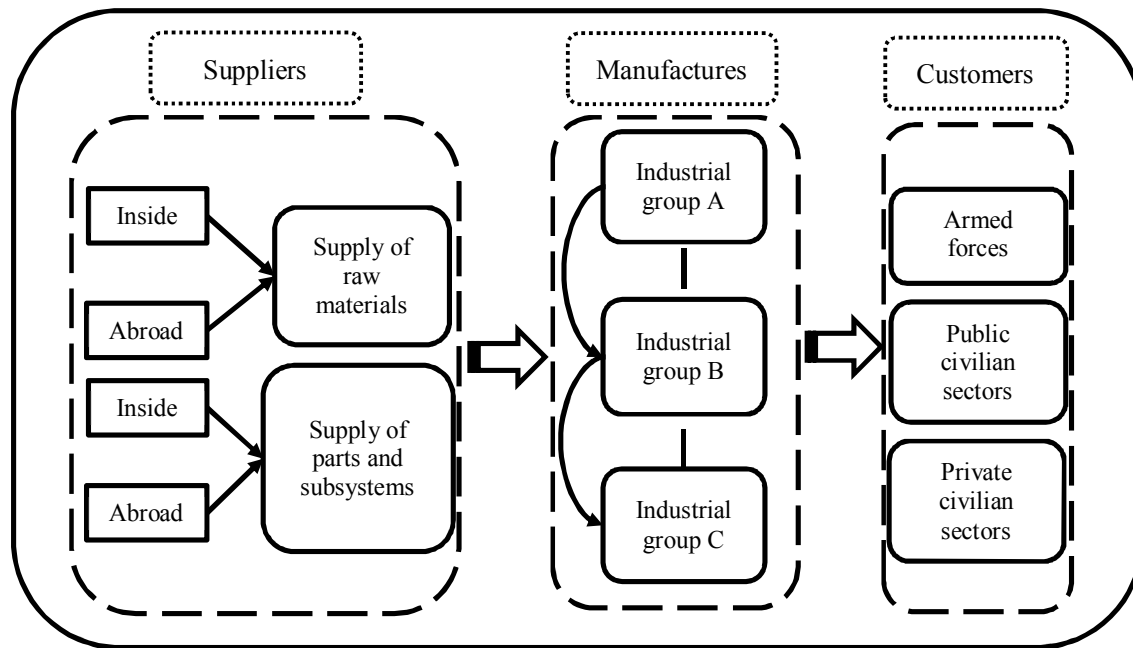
Suppliers

Manufactures

Customers

Inside

Abroad

Supply of raw materials

Inside

Abroad

Supply of parts and subsystems

Industrial group A

Industrial group B

Industrial group C

Armed forces

Public civilian sectors

Private civilian sectors